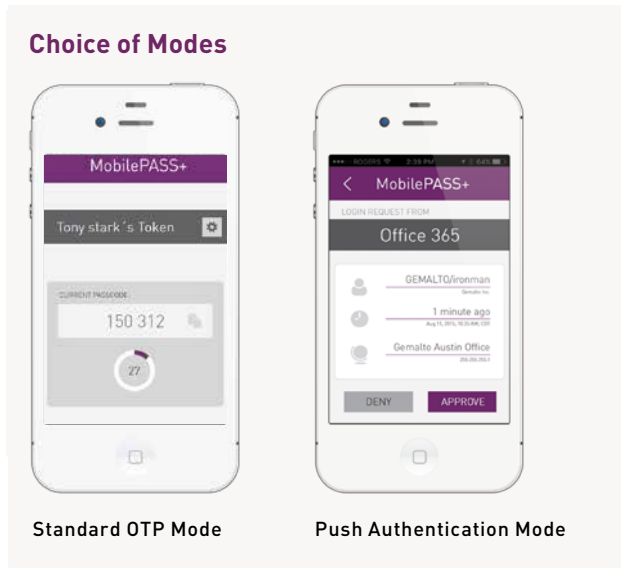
Choice of Modes

MobilePASS+

Tony stark´s Token

CURRENT PASSCODE

150 312

27

••••• ROGERS 2:39 PM 64%

MobilePASS+

LOGIN REQUEST FROM

Office 365

GEMALTO/ironman

Gemalto Inc.

1 minute ago

Aug 11, 2015, 10:35 AM, CDT

Gemalto Austin Office

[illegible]

DENY

APPROVE

Standard OTP Mode

Push Authentication Mode